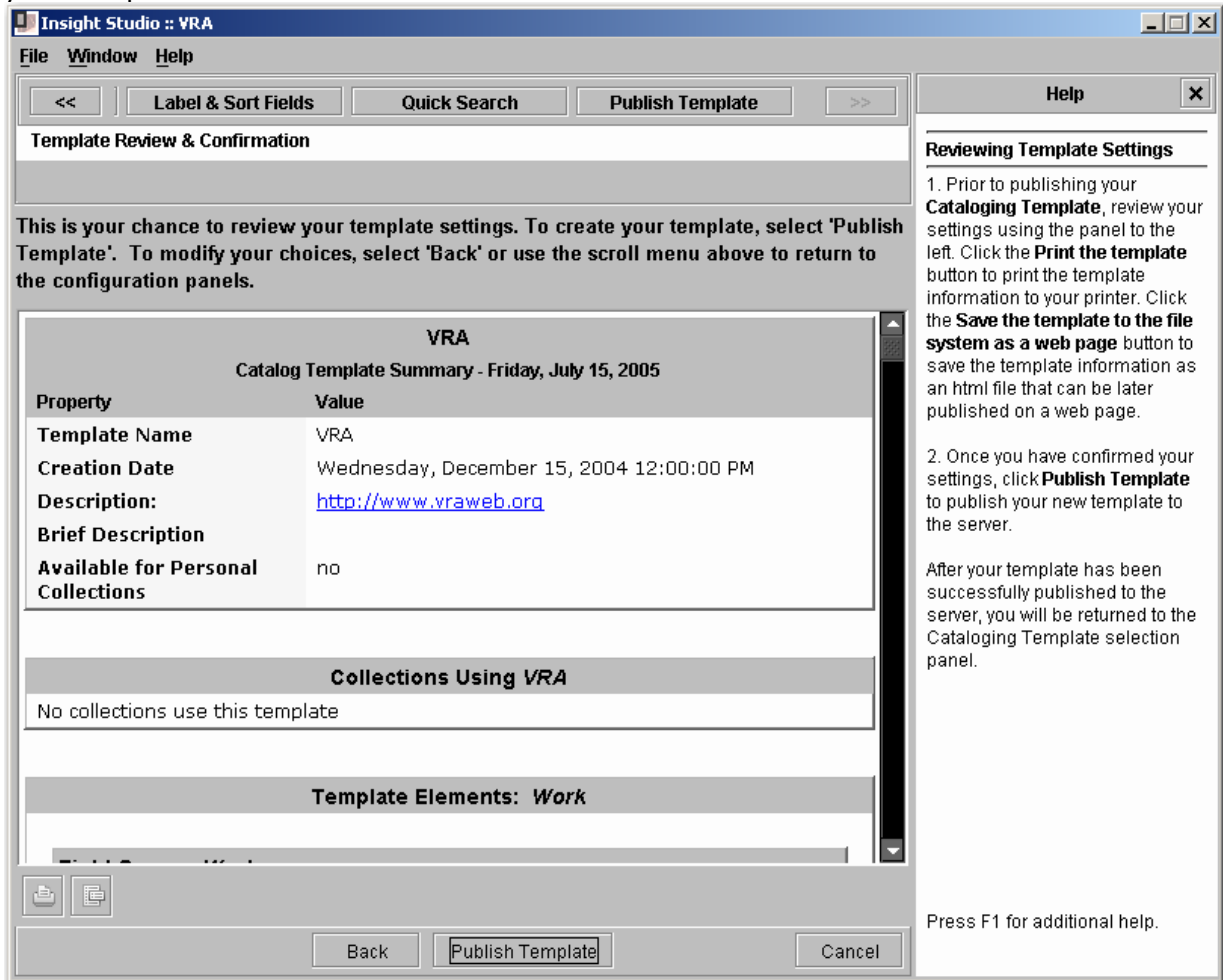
Insight Studio :: VRA

File Window Help

<< Label & Sort Fields Quick Search Publish Template >>

Template Review & Confirmation

This is your chance to review your template settings. To create your template, select 'Publish Template'. To modify your choices, select 'Back' or use the scroll menu above to return to the configuration panels.

VRA
Catalog Template Summary - Friday, July 15, 2005

| Property | Value |
|---|---|
| Template Name | VRA |
| Creation Date | Wednesday, December 15, 2004 12:00:00 PM |
| Description: | http://www.vraweb.org |
| Brief Description | |
| Available for Personal Collections | no |

Collections Using *VRA*

No collections use this template

Template Elements: *Work*

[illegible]

Back Publish Template Cancel

Help

Reviewing Template Settings

1. Prior to publishing your **Cataloging Template**, review your settings using the panel to the left. Click the **Print the template** button to print the template information to your printer. Click the **Save the template to the file system as a web page** button to save the template information as an html file that can be later published on a web page.

2. Once you have confirmed your settings, click **Publish Template** to publish your new template to the server.

After your template has been successfully published to the server, you will be returned to the Cataloging Template selection panel.

Press F1 for additional help.